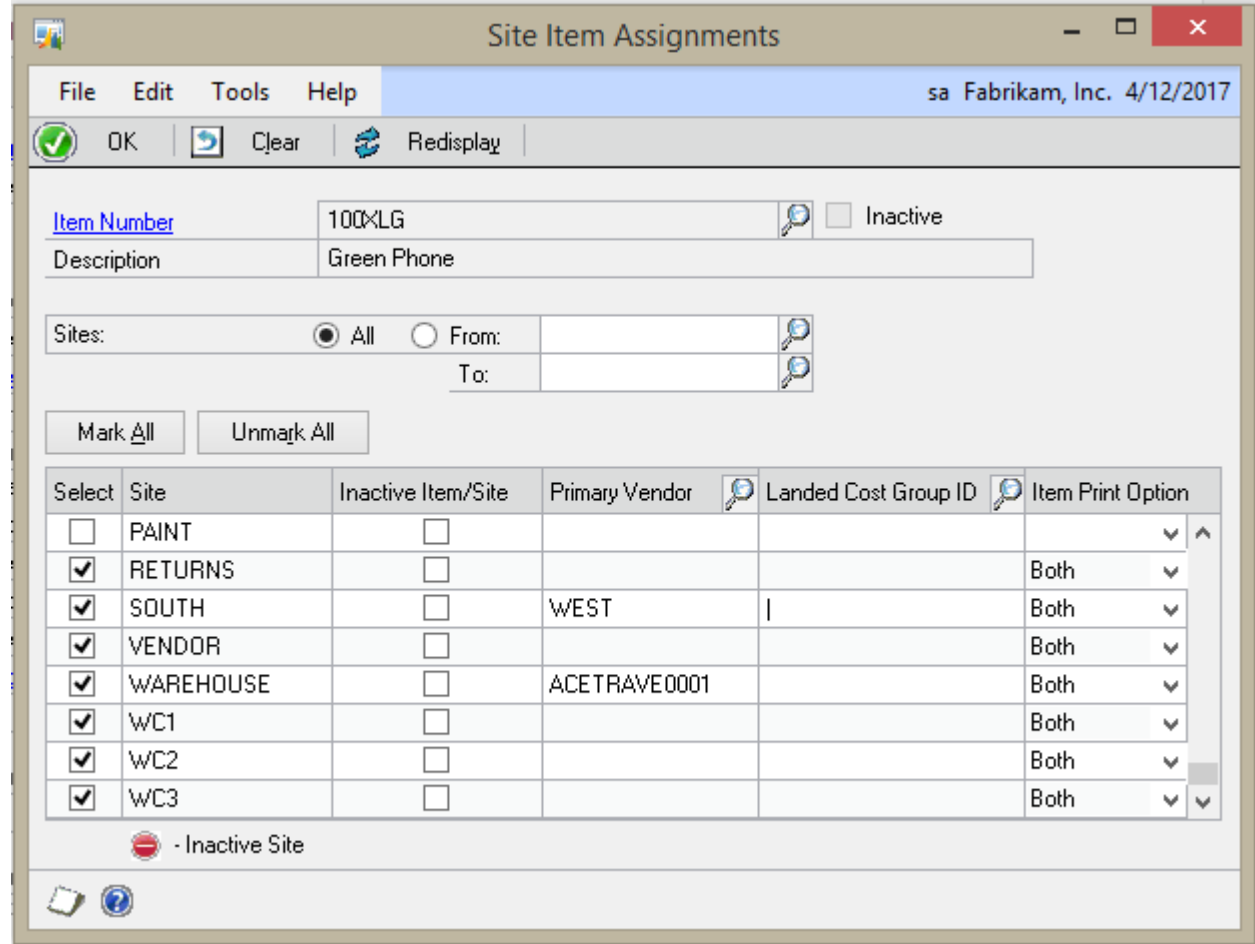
Site Item Assignments

File Edit Tools Help

sa Fabrikam, Inc. 4/12/2017

OK Clear Redisplay

Item Number 100XLG Inactive

Description Green Phone

Sites: All From:

To:

Mark All Unmark All

| Select | Site | Inactive Item/Site | Primary Vendor | Landed Cost Group ID | Item Print Option |
|---|---|---|---|---|---|
| ☐ | PAINT | ☐ | | | |
| ☑ | RETURNS | ☐ | | | Both |
| ☑ | SOUTH | ☐ | WEST | | Both |
| ☑ | VENDOR | ☐ | | | Both |
| ☑ | WAREHOUSE | ☐ | ACETRAVE0001 | | Both |
| ☑ | WC1 | ☐ | | | Both |
| ☑ | WC2 | ☐ | | | Both |
| ☑ | WC3 | ☐ | | | Both |

- Inactive Site